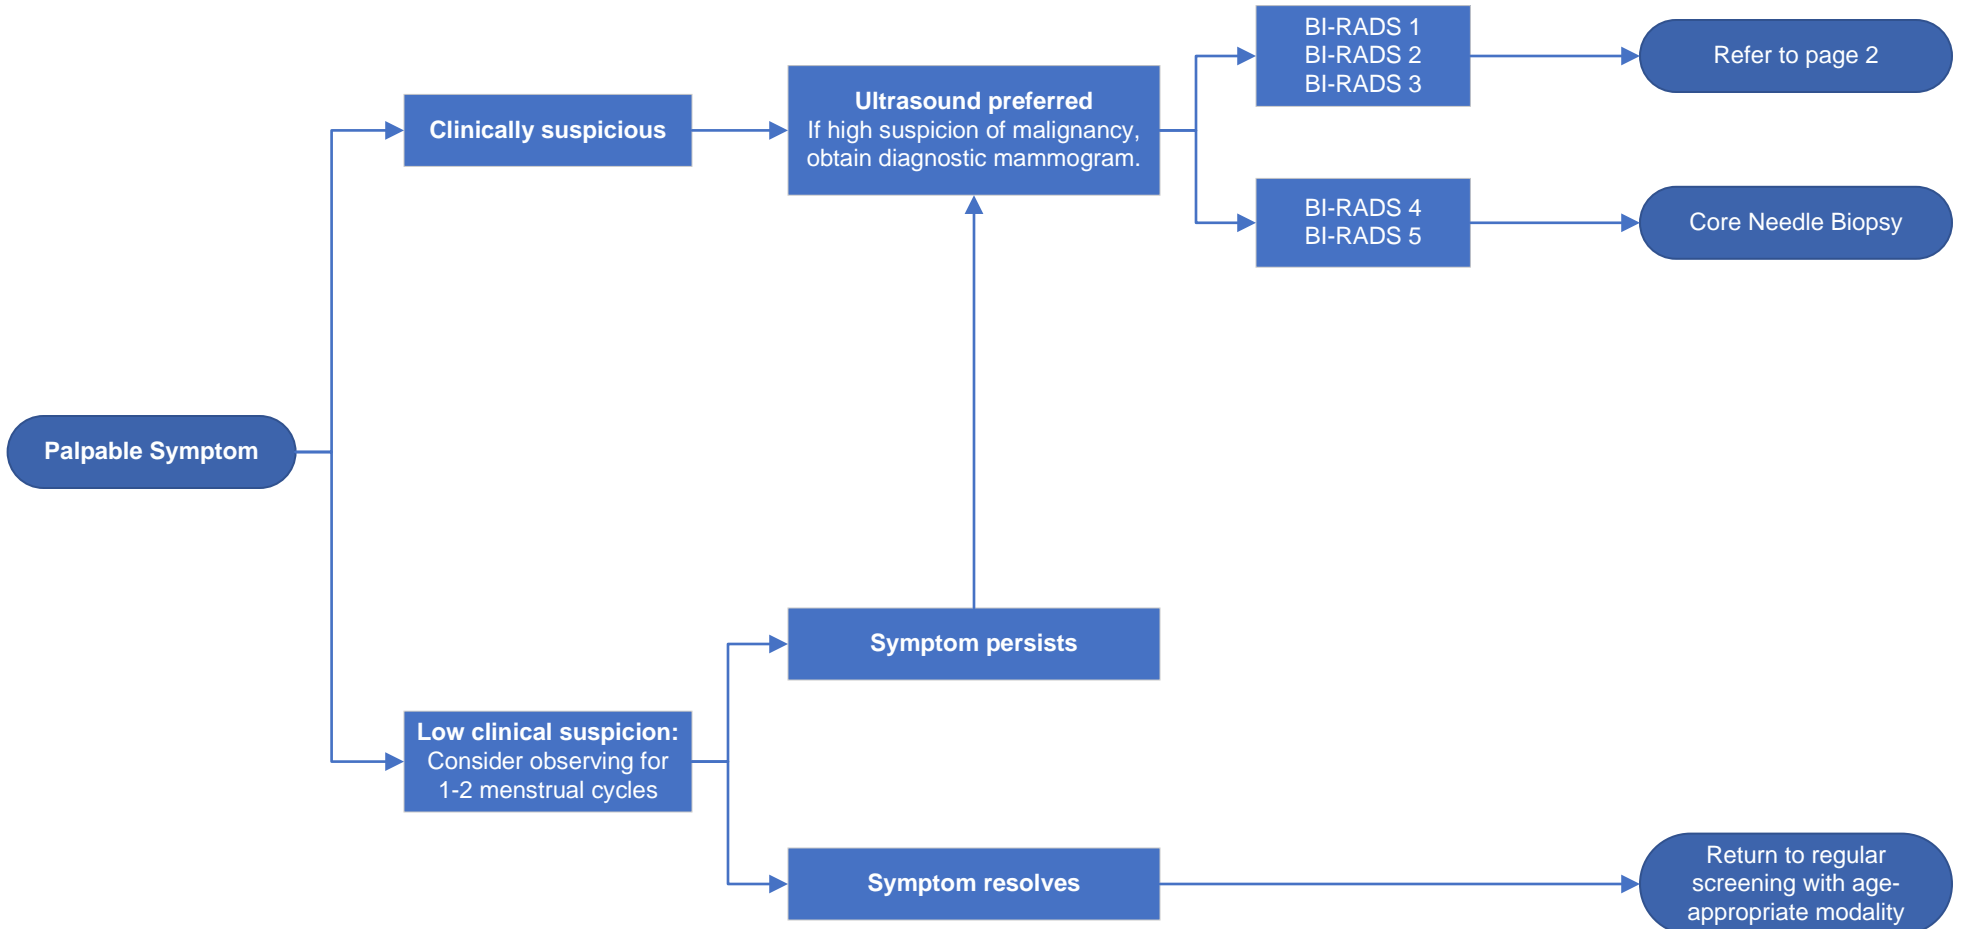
Palpable Symptom

Clinically suspicious

Ultrasound preferred
If high suspicion of malignancy, obtain diagnostic mammogram.

BI-RADS 1
BI-RADS 2
BI-RADS 3

Refer to page 2

BI-RADS 4
BI-RADS 5

Core Needle Biopsy

Symptom persists

Low clinical suspicion:
Consider observing for 1-2 menstrual cycles

Symptom resolves

Return to regular screening with age-appropriate modality